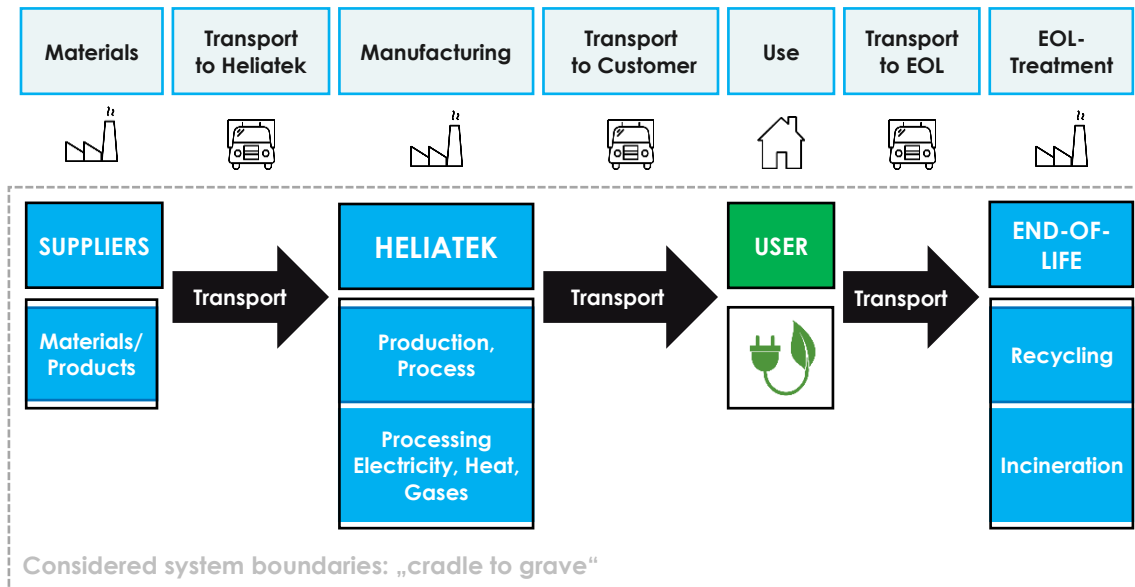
Materials

Transport to Heliatek

Manufacturing

Transport to Customer

Use

Transport to EOL

EOL-Treatment

SUPPLIERS

Materials/ Products

Transport

HELIATEK

Production, Process

Processing Electricity, Heat, Gases

Transport

USER

Transport

END-OF-LIFE

Recycling

Incineration

Considered system boundaries: „cradle to grave“